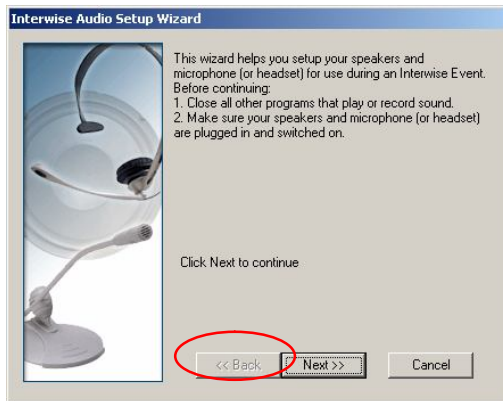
Interwise Audio Setup Wizard

This wizard helps you setup your speakers and microphone (or headset) for use during an Interwise Event.
Before continuing:
1. Close all other programs that play or record sound.
2. Make sure your speakers and microphone (or headset) are plugged in and switched on.

Click Next to continue

<< Back

Next >>

Cancel